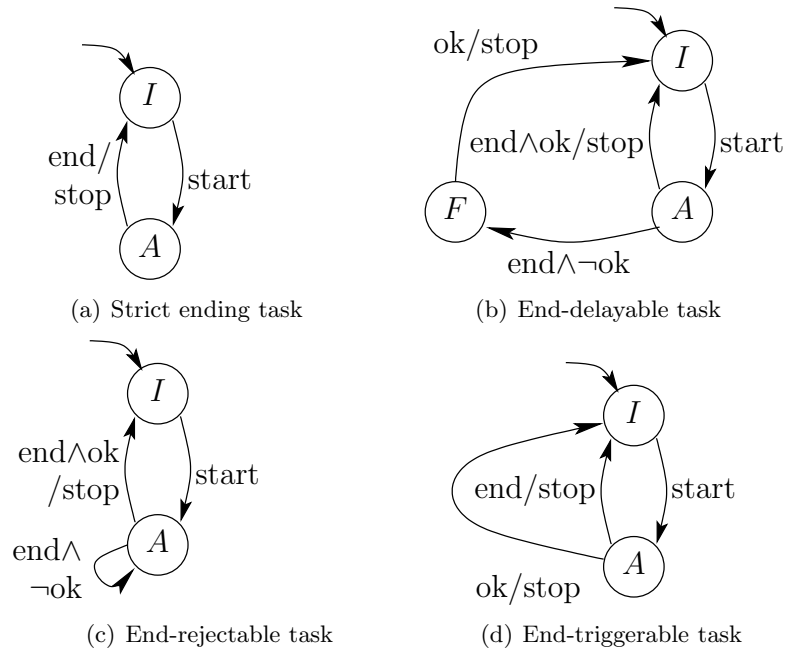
$I$
end/
stop
start
$A$
(a) Strict ending task

ok/stop
$I$
end∧ok/stop
start
$F$
$A$
end∧¬ok
(b) End-delayable task

$I$
end∧ok
/stop
start
end∧
¬ok
$A$
(c) End-rejectable task

$I$
end/stop
start
$A$
ok/stop
(d) End-triggerable task